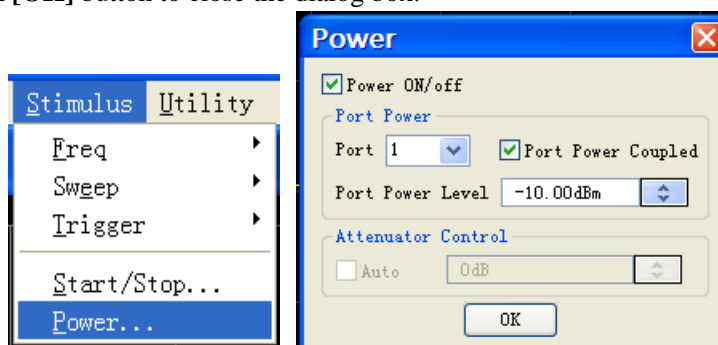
[OK] button to close the dialog box.

Stimulus Utility
Freq
Sweep
Trigger
Start/Stop...
Power...

Power
Power ON/off
Port Power
Port 1
Port Power Coupled
Port Power Level -10.00dBm
Attenuator Control
Auto 0dB
OK